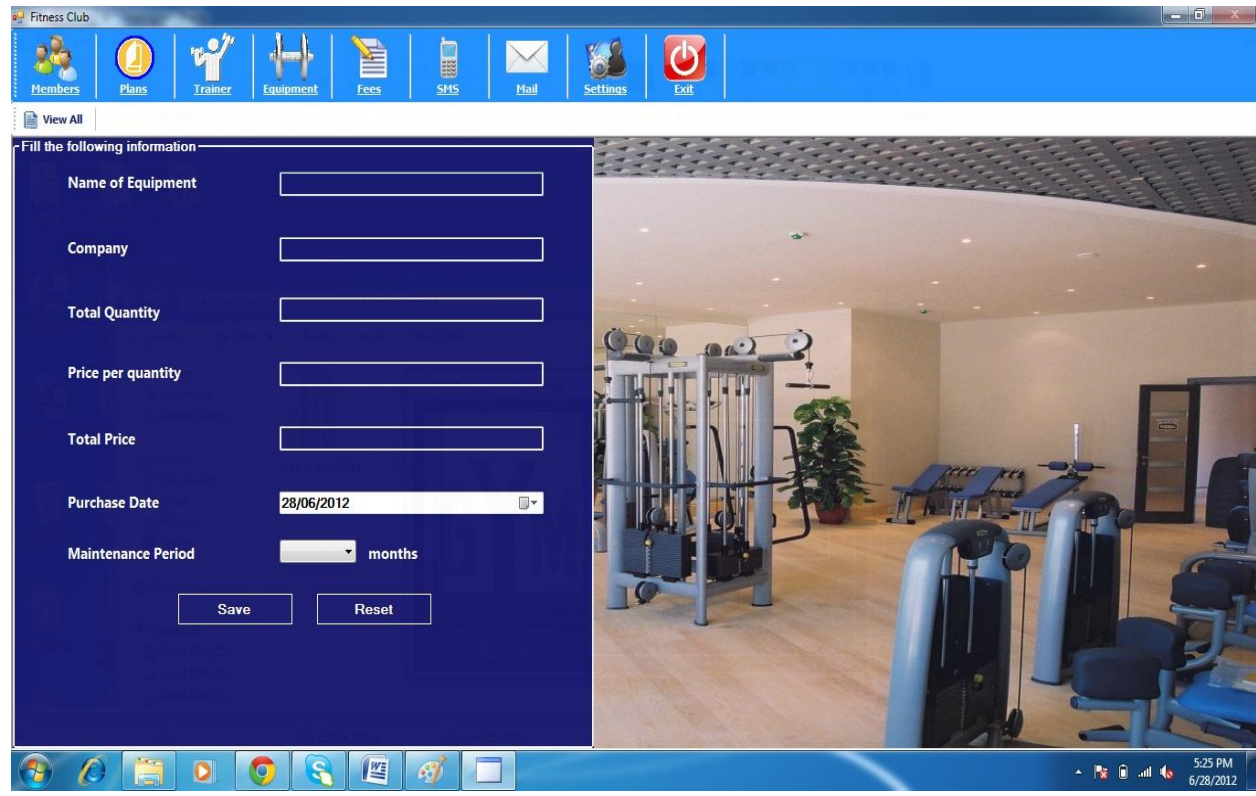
Fitness Club

Members
Plans
Trainer
Equipment
Fees
SMS
Mail
Settings
Exit

View All

Fill the following information

Name of Equipment

Company

Total Quantity

Price per quantity

Total Price

Purchase Date 28/06/2012

Maintenance Period months

Save
Reset

5:25 PM
6/28/2012